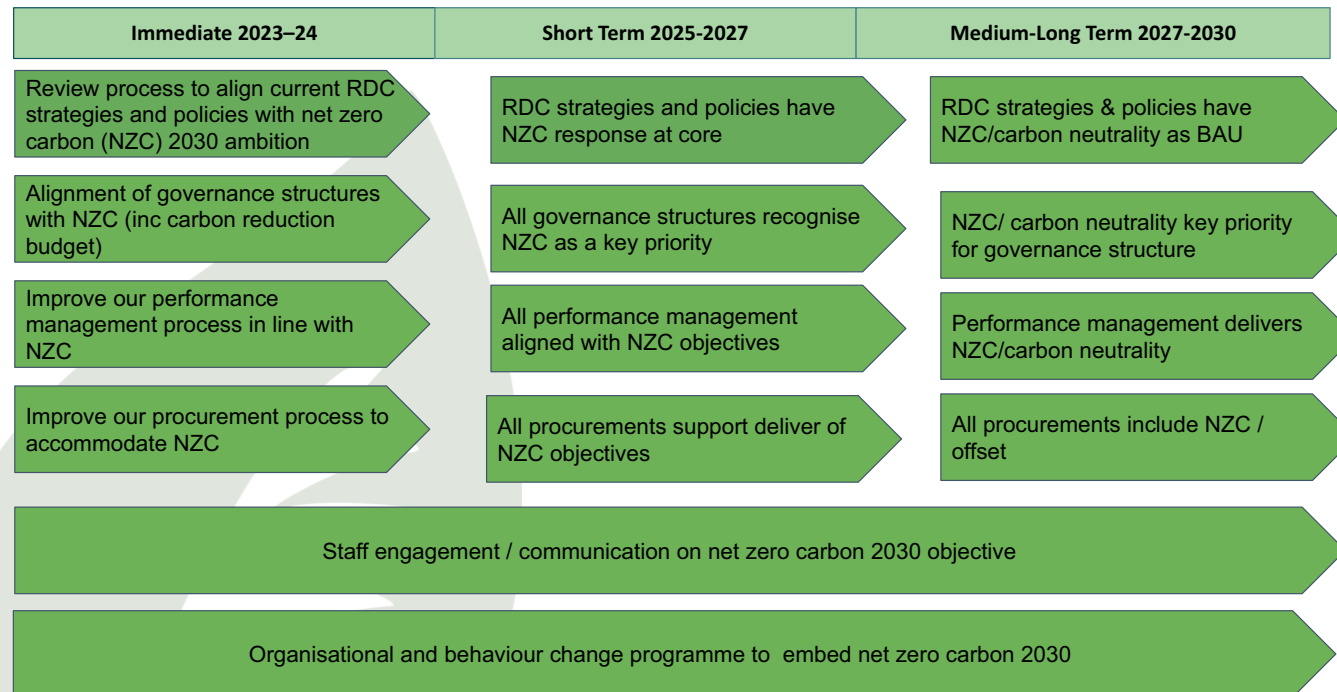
Immediate 2023–24

Short Term 2025-2027

Medium-Long Term 2027-2030

Review process to align current RDC strategies and policies with net zero carbon (NZC) 2030 ambition

RDC strategies and policies have NZC response at core

RDC strategies & policies have NZC/carbon neutrality as BAU

Alignment of governance structures with NZC (inc carbon reduction budget)

All governance structures recognise NZC as a key priority

NZC/ carbon neutrality key priority for governance structure

Improve our performance management process in line with NZC

All performance management aligned with NZC objectives

Performance management delivers NZC/carbon neutrality

Improve our procurement process to accommodate NZC

All procurements support deliver of NZC objectives

All procurements include NZC / offset

Staff engagement / communication on net zero carbon 2030 objective

Organisational and behaviour change programme to embed net zero carbon 2030